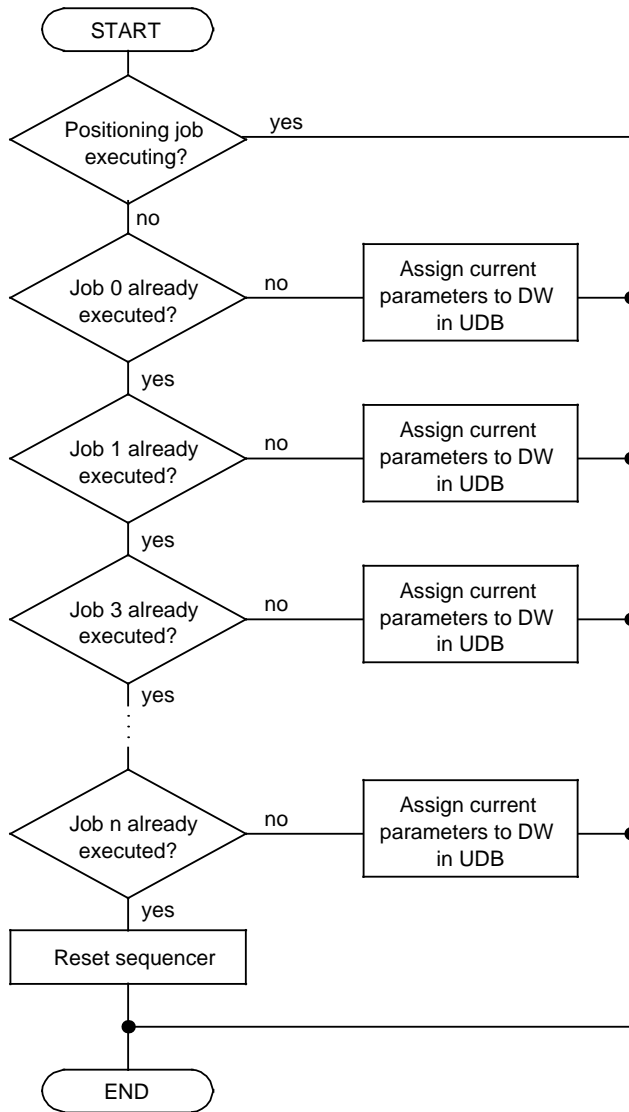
START

Positioning job executing?

yes

no

Job 0 already executed?

no

Assign current parameters to DW in UDB

yes

Job 1 already executed?

no

Assign current parameters to DW in UDB

yes

Job 3 already executed?

no

Assign current parameters to DW in UDB

yes

Job n already executed?

no

Assign current parameters to DW in UDB

yes

Reset sequencer

END